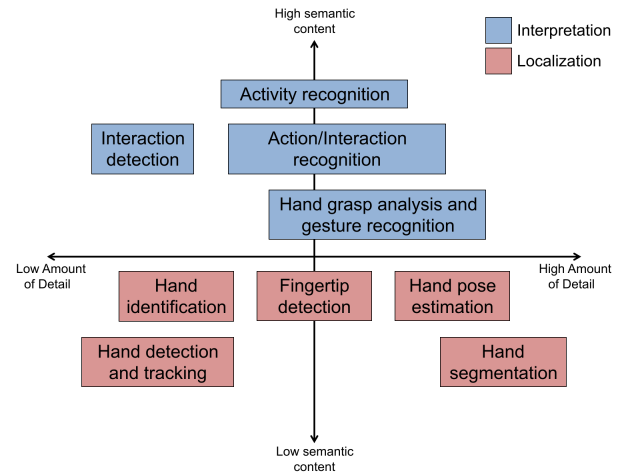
High semantic content

Interpretation

Localization

Activity recognition

Interaction detection

Action/Interaction recognition

Hand grasp analysis and gesture recognition

Low Amount of Detail

High Amount of Detail

Hand identification

Fingertip detection

Hand pose estimation

Hand detection and tracking

Hand segmentation

Low semantic content